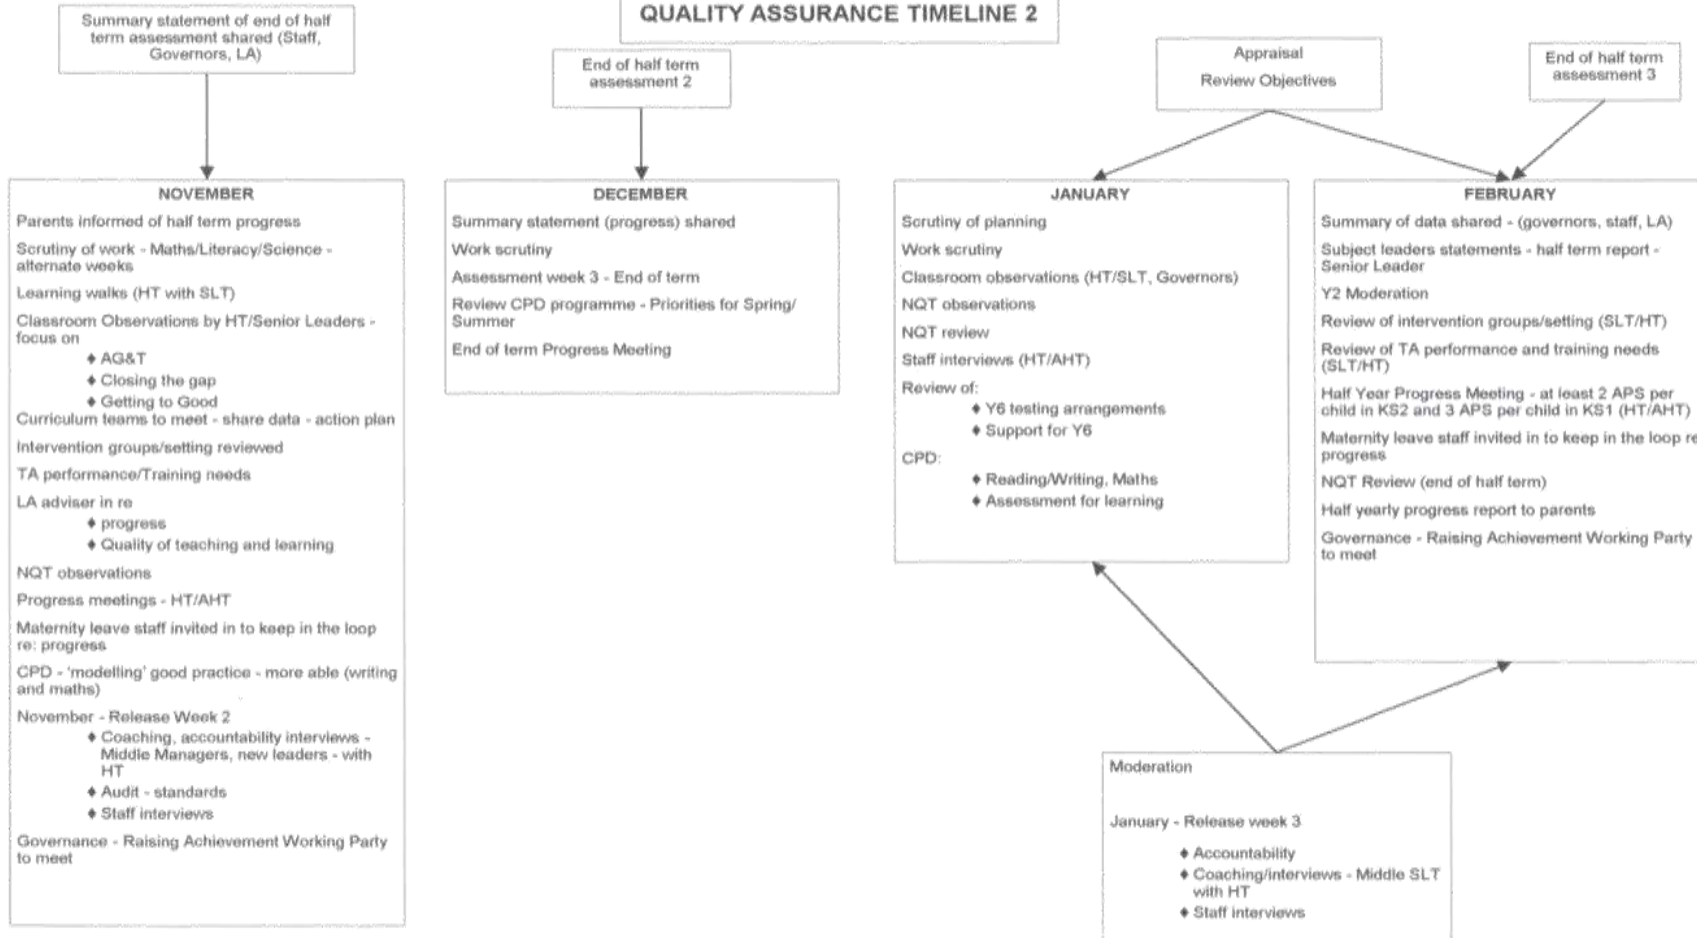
QUALITY ASSURANCE TIMELINE 2

Summary statement of end of half term assessment shared (Staff, Governors, LA)

End of half term assessment 2

Appraisal

Review Objectives

End of half term assessment 3

NOVEMBER

Parents informed of half term progress

Scrutiny of work - Maths/Literacy/Science - alternate weeks

Learning walks (HT with SLT)

Classroom Observations by HT/Senior Leaders - focus on

♦ AG&T
♦ Closing the gap
♦ Getting to Good

Curriculum teams to meet - share data - action plan

Intervention groups/setting reviewed

TA performance/Training needs

LA adviser in re

♦ progress
♦ Quality of teaching and learning

NQT observations

Progress meetings - HT/AHT

Maternity leave staff invited in to keep in the loop re: progress

CPD - 'modelling' good practice - more able (writing and maths)

November - Release Week 2

♦ Coaching, accountability interviews - Middle Managers, new leaders - with HT
♦ Audit - standards
♦ Staff interviews

Governance - Raising Achievement Working Party to meet

DECEMBER

Summary statement (progress) shared

Work scrutiny

Assessment week 3 - End of term

Review CPD programme - Priorities for Spring/ Summer

End of term Progress Meeting

JANUARY

Scrutiny of planning

Work scrutiny

Classroom observations (HT/SLT, Governors)

NQT observations

NQT review

Staff interviews (HT/AHT)

Review of:

♦ Y6 testing arrangements
♦ Support for Y6

CPD:

♦ Reading/Writing, Maths
♦ Assessment for learning

FEBRUARY

Summary of data shared - (governors, staff, LA)

Subject leaders statements - half term report - Senior Leader

Y2 Moderation

Review of intervention groups/setting (SLT/HT)

Review of TA performance and training needs (SLT/HT)

Half Year Progress Meeting - at least 2 APS per child in KS2 and 3 APS per child in KS1 (HT/AHT)

Maternity leave staff invited in to keep in the loop re progress

NQT Review (end of half term)

Half yearly progress report to parents

Governance - Raising Achievement Working Party to meet

Moderation

January - Release week 3

♦ Accountability
♦ Coaching/interviews - Middle SLT with HT
♦ Staff interviews